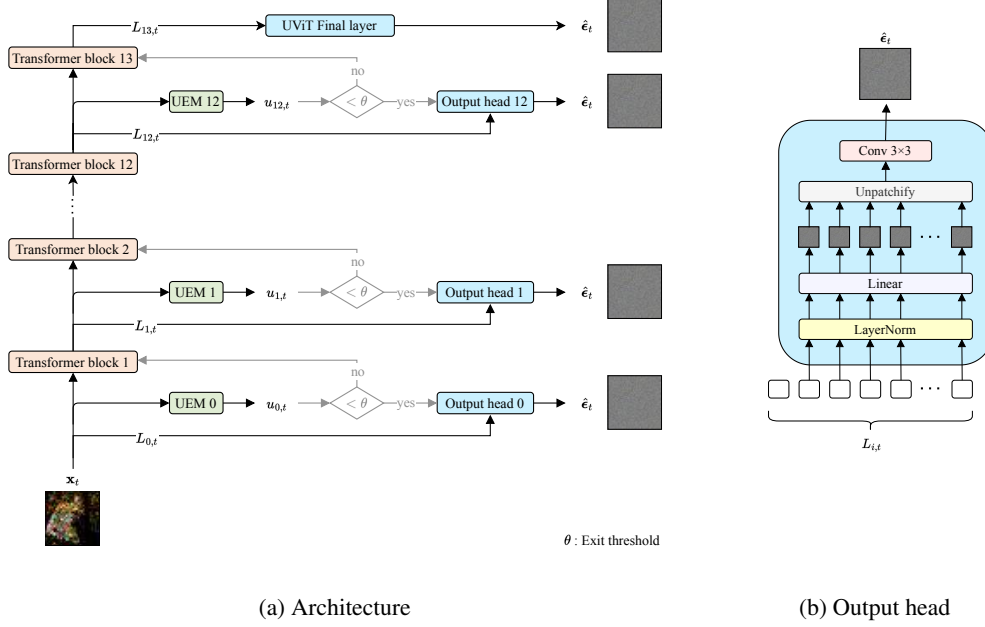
$L_{13,t}$ UViT Final layer $\hat{\boldsymbol{\epsilon}}_t$

Transformer block 13

no

UEM 12 $u_{12,t}$ $< \theta$ yes Output head 12 $\hat{\boldsymbol{\epsilon}}_t$

$L_{12,t}$

Transformer block 12

⋮

Transformer block 2

no

UEM 1 $u_{1,t}$ $< \theta$ yes Output head 1 $\hat{\boldsymbol{\epsilon}}_t$

$L_{1,t}$

Transformer block 1

no

UEM 0 $u_{0,t}$ $< \theta$ yes Output head 0 $\hat{\boldsymbol{\epsilon}}_t$

$L_{0,t}$

$\mathbf{x}_t$

$\theta$ : Exit threshold

$\hat{\boldsymbol{\epsilon}}_t$

Conv 3×3

Unpatchify

· · ·

Linear

LayerNorm

· · ·

$L_{i,t}$

(a) Architecture

(b) Output head